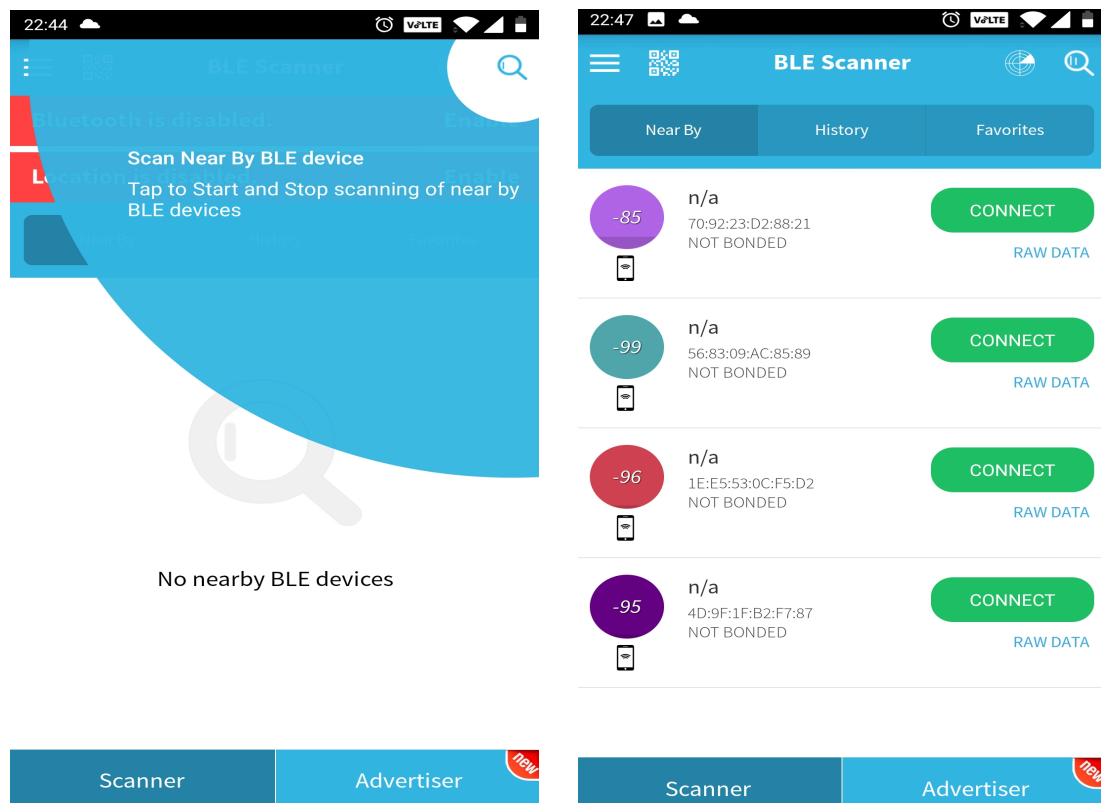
22:44 VoLTE

BLE Scanner

Bluetooth is disabled. Enable

Location is disabled. Enable

Scan Near By BLE device

Tap to Start and Stop scanning of near by BLE devices

Near By History Favorites

No nearby BLE devices

Scanner Advertiser new

22:47 VoLTE

BLE Scanner

Near By History Favorites

-85 n/a 70:92:23:D2:88:21 NOT BONDED CONNECT RAW DATA

-99 n/a 56:83:09:AC:85:89 NOT BONDED CONNECT RAW DATA

-96 n/a 1E:E5:53:0C:F5:D2 NOT BONDED CONNECT RAW DATA

-95 n/a 4D:9F:1F:B2:F7:87 NOT BONDED CONNECT RAW DATA

Scanner Advertiser new